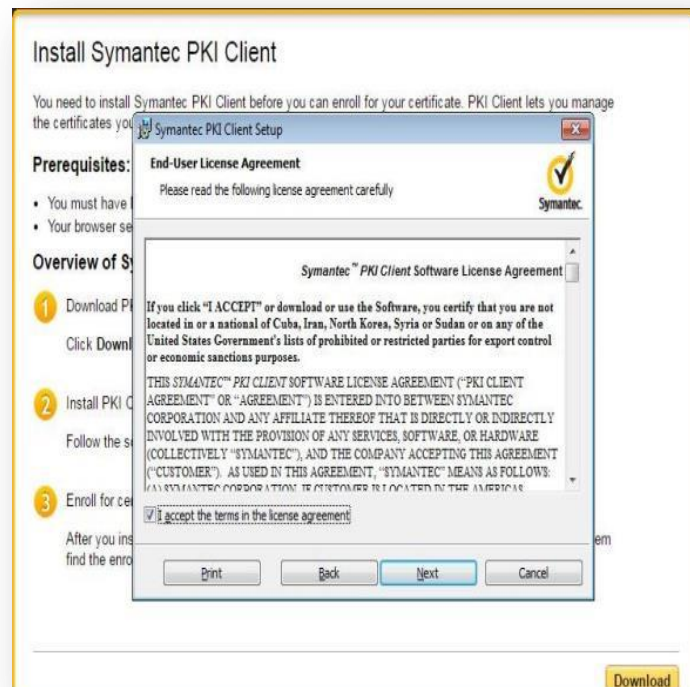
Install Symantec PKI Client

You need to install Symantec PKI Client before you can enroll for your certificate. PKI Client lets you manage the certificates you

Prerequisites:

• You must have
• Your browser se

Overview of S

1 Download P

Click Downl

2 Install PKI C

Follow the s

3 Enroll for ce

After you ins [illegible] em find the enro

Symantec PKI Client Setup

End-User License Agreement

Please read the following license agreement carefully

Symantec.

Symantec™ PKI Client Software License Agreement

If you click "I ACCEPT" or download or use the Software, you certify that you are not located in or a national of Cuba, Iran, North Korea, Syria or Sudan or on any of the United States Government's lists of prohibited or restricted parties for export control or economic sanctions purposes.

THIS SYMANTEC™ PKI CLIENT SOFTWARE LICENSE AGREEMENT ("PKI CLIENT AGREEMENT" OR "AGREEMENT") IS ENTERED INTO BETWEEN SYMANTEC CORPORATION AND ANY AFFILIATE THEREOF THAT IS DIRECTLY OR INDIRECTLY INVOLVED WITH THE PROVISION OF ANY SERVICES, SOFTWARE, OR HARDWARE (COLLECTIVELY "SYMANTEC"), AND THE COMPANY ACCEPTING THIS AGREEMENT ("CUSTOMER"). AS USED IN THIS AGREEMENT, "SYMANTEC" MEANS AS FOLLOWS: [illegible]

I accept the terms in the license agreement

Print Back Next Cancel

Download